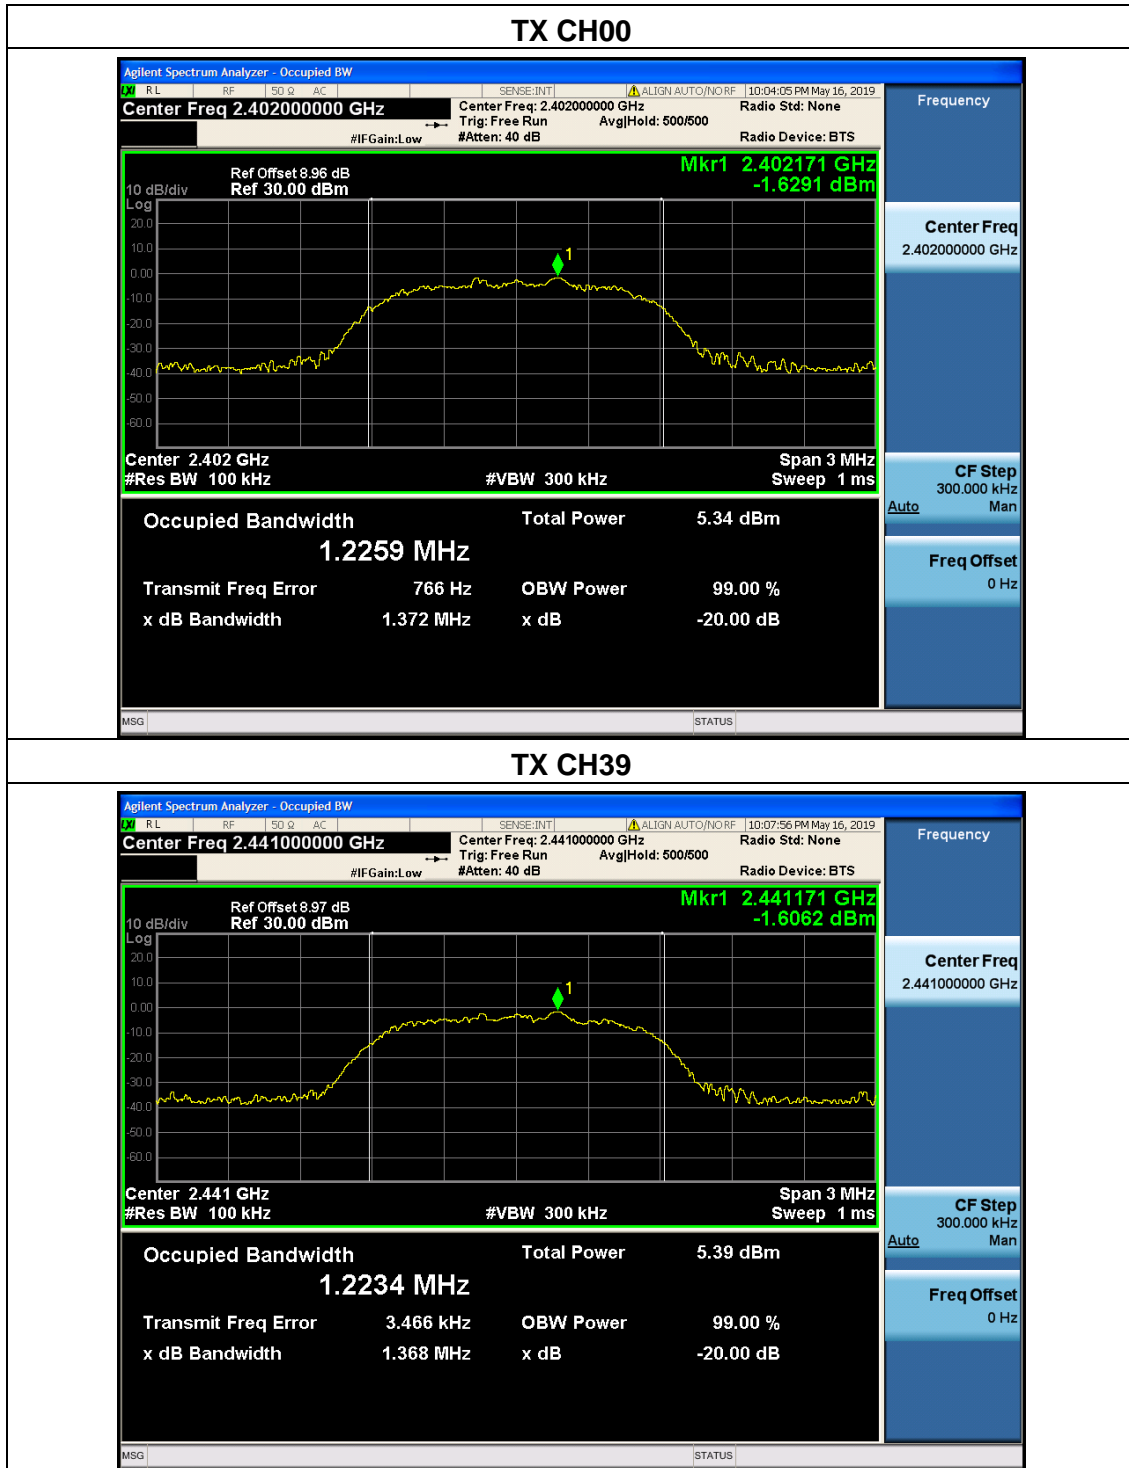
TX CH00

Agilent Spectrum Analyzer - Occupied BW
LXI RL RF 50 Ω AC SENSE:INT ALIGN AUTO/NO RF 10:04:05 PM May 16, 2019
Center Freq 2.402000000 GHz
Center Freq: 2.402000000 GHz
Trig: Free Run Avg|Hold: 500/500
#Atten: 40 dB
Radio Std: None
Radio Device: BTS
#IFGain:Low
Frequency

Ref Offset 8.96 dB
10 dB/div Ref 30.00 dBm
Log
Mkr1 2.402171 GHz
-1.6291 dBm
20.0
10.0
0.00
-10.0
-20.0
-30.0
-40.0
-50.0
-60.0
1
Center 2.402 GHz
#Res BW 100 kHz
#VBW 300 kHz
Span 3 MHz
Sweep 1 ms

Center Freq
2.402000000 GHz

CF Step
300.000 kHz
Auto Man

Freq Offset
0 Hz

Occupied Bandwidth
1.2259 MHz
Total Power 5.34 dBm
Transmit Freq Error 766 Hz
OBW Power 99.00 %
x dB Bandwidth 1.372 MHz
x dB -20.00 dB

MSG STATUS

TX CH39

Agilent Spectrum Analyzer - Occupied BW
LXI RL RF 50 Ω AC SENSE:INT ALIGN AUTO/NO RF 10:07:56 PM May 16, 2019
Center Freq 2.441000000 GHz
Center Freq: 2.441000000 GHz
Trig: Free Run Avg|Hold: 500/500
#Atten: 40 dB
Radio Std: None
Radio Device: BTS
#IFGain:Low
Frequency

Ref Offset 8.97 dB
10 dB/div Ref 30.00 dBm
Log
Mkr1 2.441171 GHz
-1.6062 dBm
20.0
10.0
0.00
-10.0
-20.0
-30.0
-40.0
-50.0
-60.0
1
Center 2.441 GHz
#Res BW 100 kHz
#VBW 300 kHz
Span 3 MHz
Sweep 1 ms

Center Freq
2.441000000 GHz

CF Step
300.000 kHz
Auto Man

Freq Offset
0 Hz

Occupied Bandwidth
1.2234 MHz
Total Power 5.39 dBm
Transmit Freq Error 3.466 kHz
OBW Power 99.00 %
x dB Bandwidth 1.368 MHz
x dB -20.00 dB

MSG STATUS